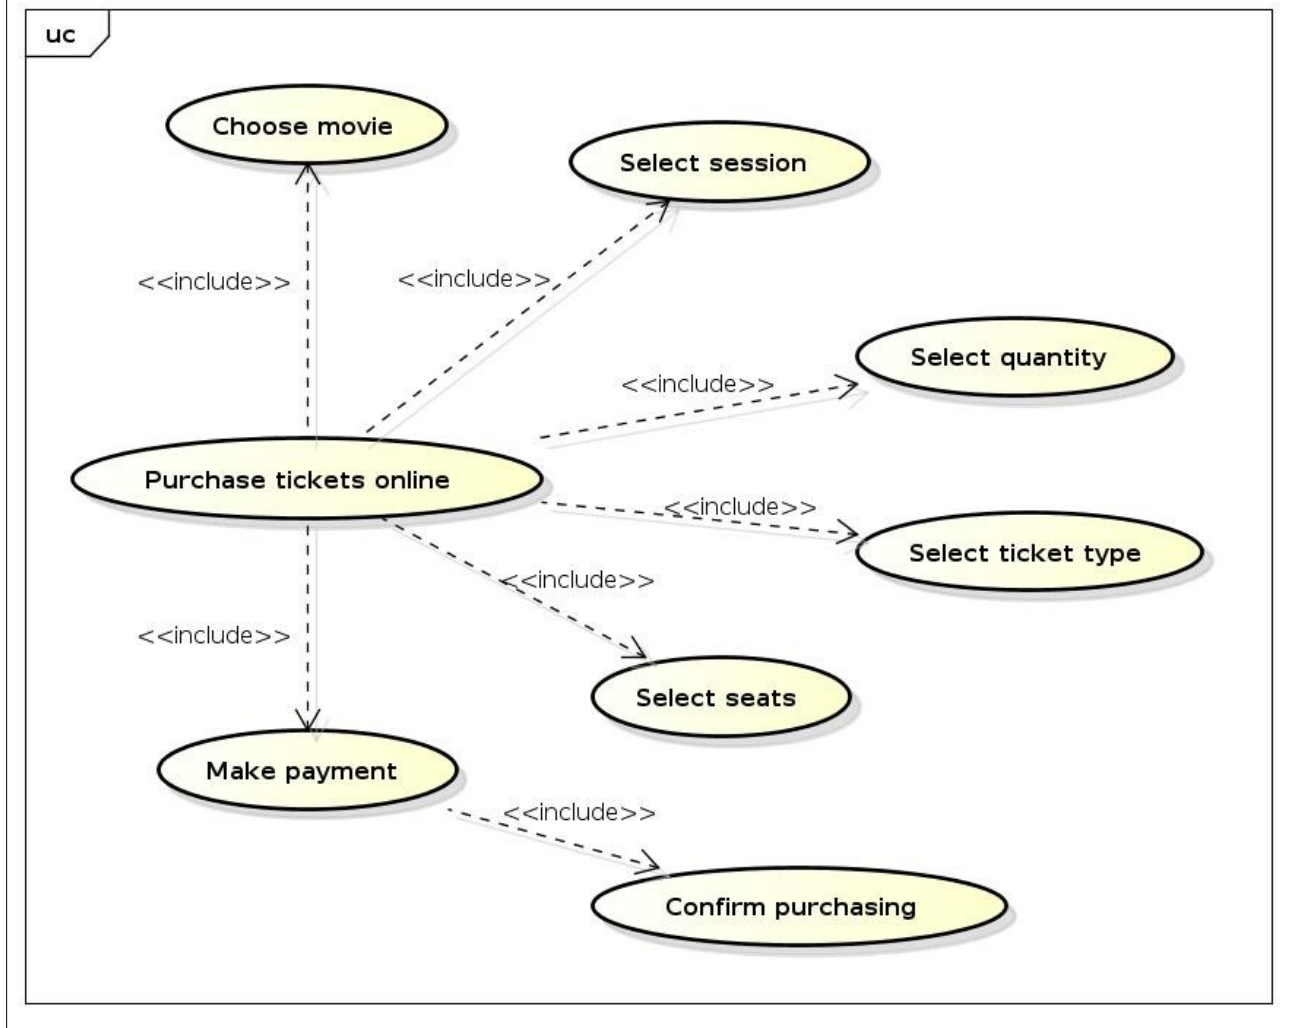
uc

Choose movie

Select session

<<include>>

<<include>>

Select quantity

<<include>>

Purchase tickets online

<<include>>

Select ticket type

<<include>>

<<include>>

Select seats

Make payment

<<include>>

Confirm purchasing